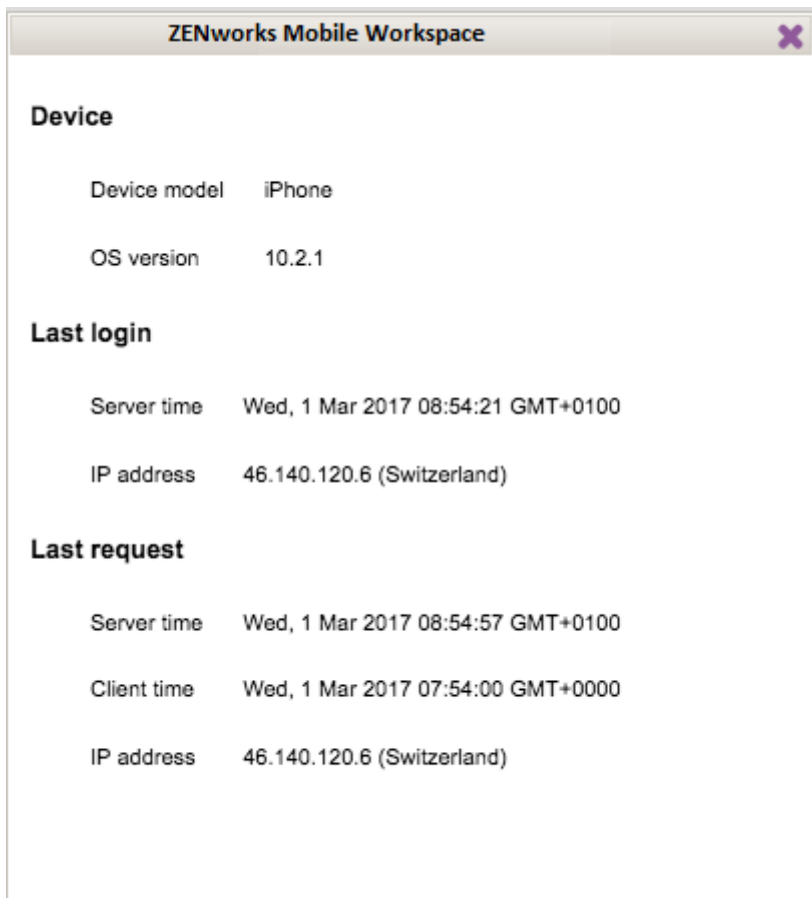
ZENworks Mobile Workspace

Device

| | |
|---|---|
| Device model | iPhone |
| OS version | 10.2.1 |

Last login

| | |
|---|---|
| Server time | Wed, 1 Mar 2017 08:54:21 GMT+0100 |
| IP address | 46.140.120.6 (Switzerland) |

Last request

| | |
|---|---|
| Server time | Wed, 1 Mar 2017 08:54:57 GMT+0100 |
| Client time | Wed, 1 Mar 2017 07:54:00 GMT+0000 |
| IP address | 46.140.120.6 (Switzerland) |